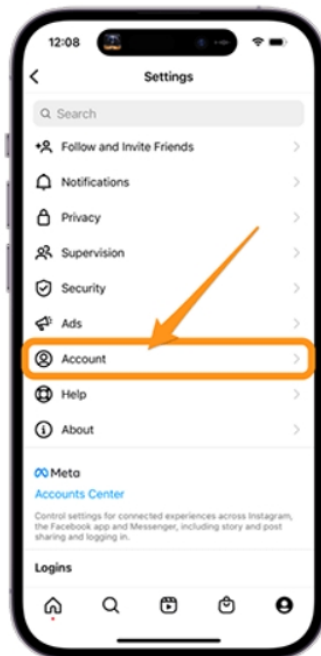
12:08

Settings

Search

Follow and Invite Friends

Notifications

Privacy

Supervision

Security

Ads

Account

Help

About

Meta

Accounts Center

Control settings for connected experiences across Instagram, the Facebook app and Messenger, including story and post sharing and logging in.

Logins